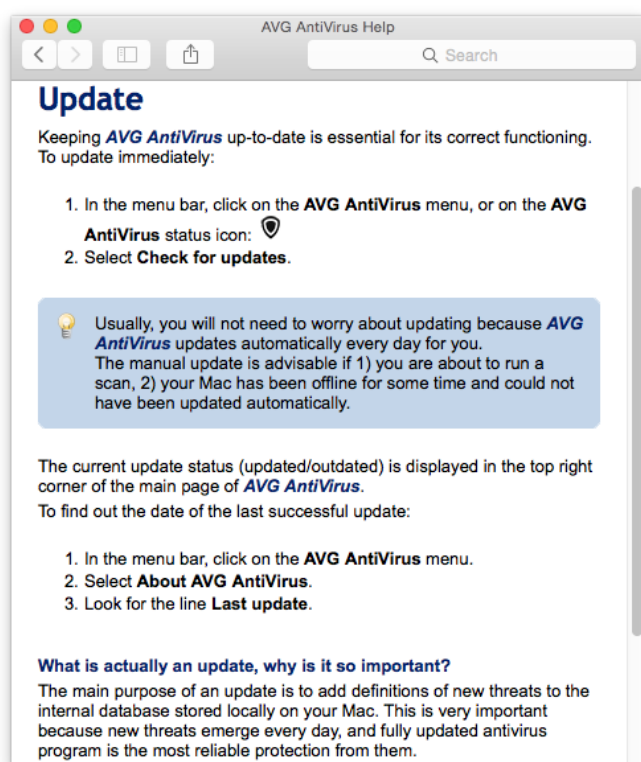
AVG AntiVirus Help

Search

Update

Keeping AVG AntiVirus up-to-date is essential for its correct functioning. To update immediately:

1. In the menu bar, click on the AVG AntiVirus menu, or on the AVG AntiVirus status icon:
2. Select Check for updates.

Usually, you will not need to worry about updating because AVG AntiVirus updates automatically every day for you.
The manual update is advisable if 1) you are about to run a scan, 2) your Mac has been offline for some time and could not have been updated automatically.

The current update status (updated/outdated) is displayed in the top right corner of the main page of AVG AntiVirus.
To find out the date of the last successful update:

1. In the menu bar, click on the AVG AntiVirus menu.
2. Select About AVG AntiVirus.
3. Look for the line Last update.

What is actually an update, why is it so important?
The main purpose of an update is to add definitions of new threats to the internal database stored locally on your Mac. This is very important because new threats emerge every day, and fully updated antivirus program is the most reliable protection from them.